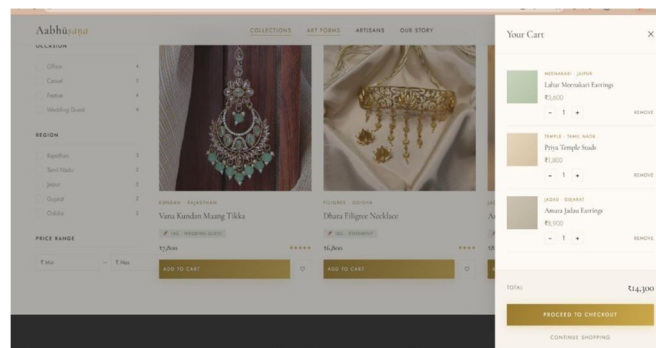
Aabhūsana

COLLECTIONS ART FORMS ARTISANS OUR STORY

OCCASION

Office 4

Casual 5

Festive 4

Wedding Guest 4

REGION

Rajasthan 2

Tamil Nadu 2

Jaipur 2

Gujarat 2

Odisha 2

PRICE RANGE

₹ Min — ₹ Max

KUNDAN · RAJASTHAN

Vana Kundan Maang Tikka

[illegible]

₹7,800 ★★★★★

ADD TO CART

FILIGREE · ODISHA

Dhara Filigree Necklace

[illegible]

₹6,800 ★★★★

ADD TO CART

Your Cart ×

MEENAKARI · JAIPUR

Lahar Meenakari Earrings

₹3,600

- 1 + REMOVE

TEMPLE · TAMIL NADU

Priya Temple Studs

₹1,800

- 1 + REMOVE

JADAU · GUJARAT

Amara Jadau Earrings

₹8,900

- 1 + REMOVE

TOTAL ₹14,300

PROCEED TO CHECKOUT

CONTINUE SHOPPING